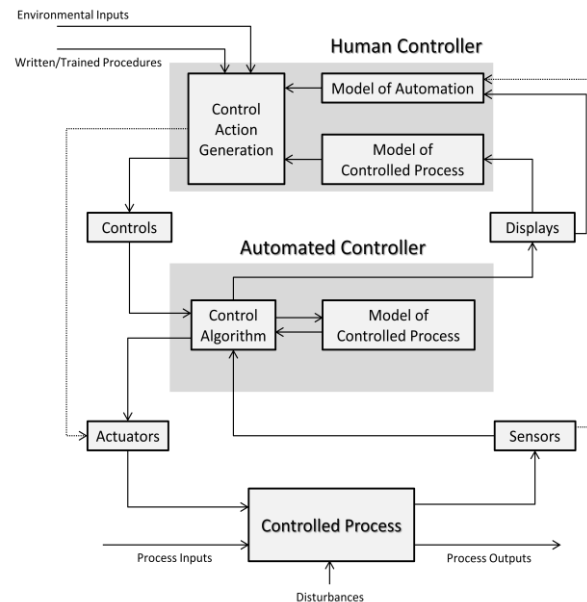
Environmental Inputs

Written/Trained Procedures

Human Controller

Control Action Generation

Model of Automation

Model of Controlled Process

Controls

Displays

Automated Controller

Control Algorithm

Model of Controlled Process

Actuators

Sensors

Controlled Process

Process Inputs

Process Outputs

Disturbances